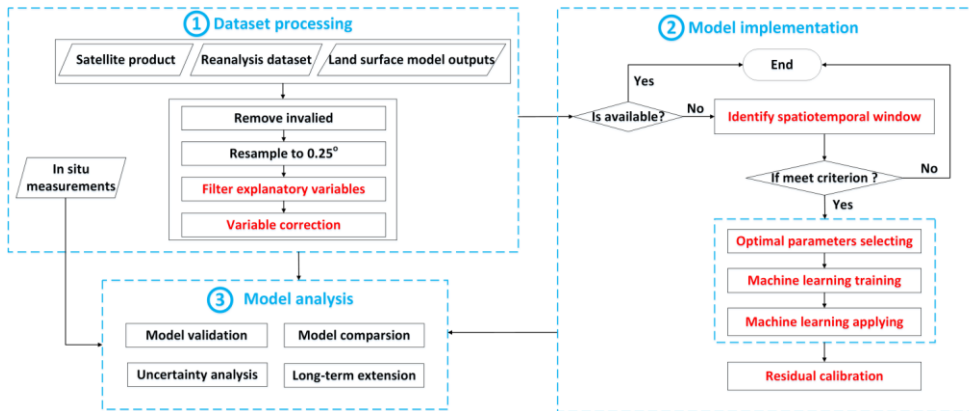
1 Dataset processing

Satellite product

Reanalysis dataset

Land surface model outputs

Remove invalied

Resample to 0.25°

Filter explanatory variables

Variable correction

In situ measurements

2 Model implementation

End

Yes

Is available?

No

Identify spatiotemporal window

If meet criterion ?

No

Yes

Optimal parameters selecting

Machine learning training

Machine learning applying

Residual calibration

3 Model analysis

Model validation

Model comparsion

Uncertainty analysis

Long-term extension